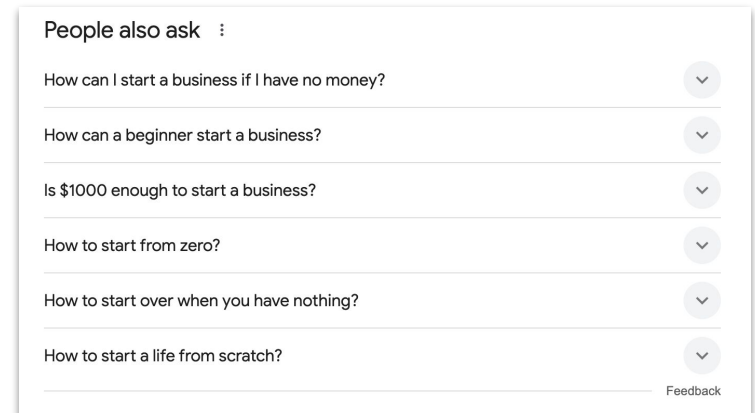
People also ask

How can I start a business if I have no money?

How can a beginner start a business?

Is \$1000 enough to start a business?

How to start from zero?

How to start over when you have nothing?

How to start a life from scratch?

Feedback